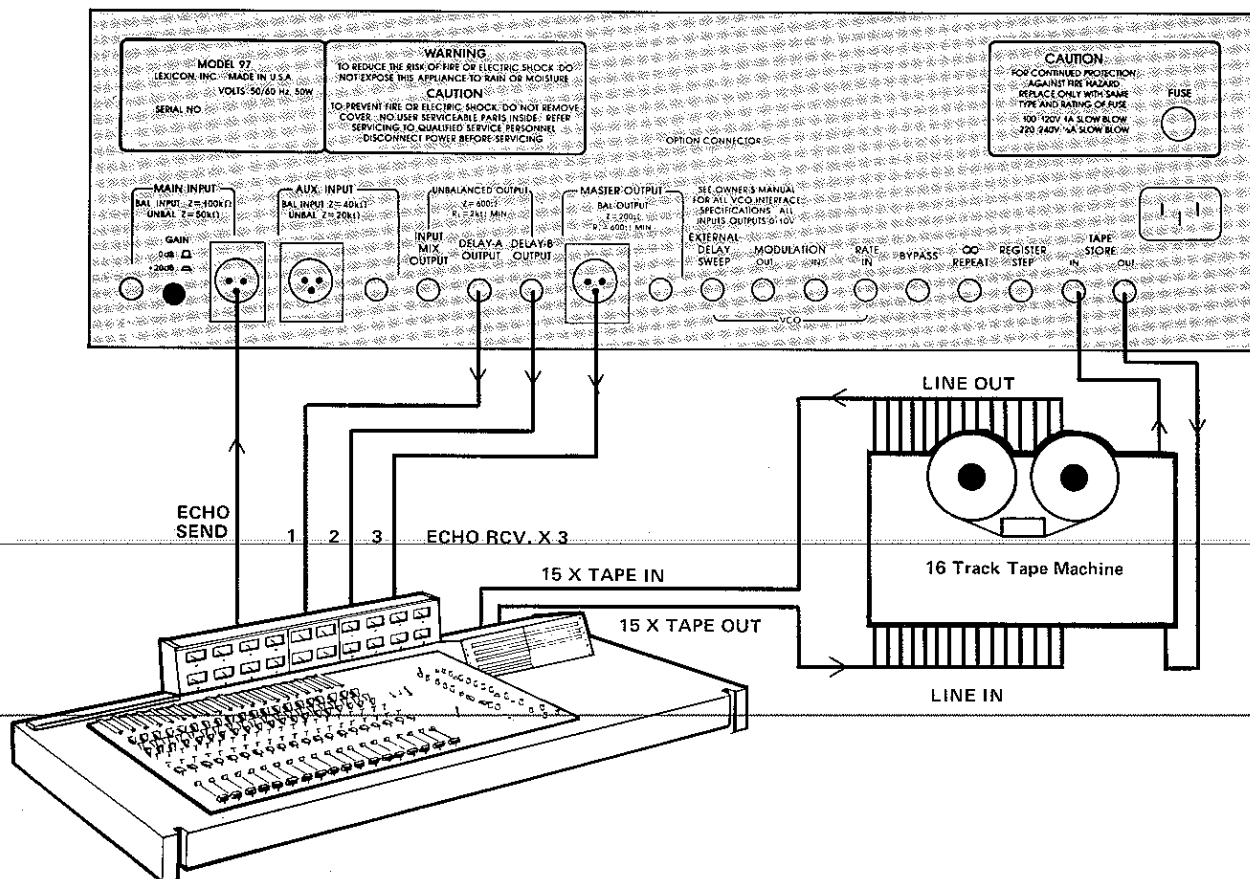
MODEL 97
LEXICON, INC. MADE IN U.S.A.
VOLTS 50/60 Hz, 50W
SERIAL NO

WARNING
TO REDUCE THE RISK OF FIRE OR ELECTRIC SHOCK DO NOT EXPOSE THIS APPLIANCE TO RAIN OR MOISTURE
CAUTION
TO PREVENT FIRE OR ELECTRIC SHOCK, DO NOT REMOVE COVER. NO USER SERVICEABLE PARTS INSIDE. REFER SERVICING TO QUALIFIED SERVICE PERSONNEL. DISCONNECT POWER BEFORE SERVICING

CAUTION
FOR CONTINUED PROTECTION AGAINST FIRE HAZARD REPLACE ONLY WITH SAME TYPE AND RATING OF FUSE
100-120V 1A SLOW BLOW
220-240V ½A SLOW BLOW

FUSE

OPTION CONNECTOR

MAIN INPUT
BAL INPUT Z=100kΩ
UNBAL Z=50kΩ
GAIN
0dB
+20dB

AUX. INPUT
BAL INPUT Z=40kΩ
UNBAL Z=20kΩ

INPUT MIX OUTPUT

UNBALANCED OUTPUT
Z=600Ω
$R_L$=2kΩ MIN
DELAY-A OUTPUT
DELAY-B OUTPUT

MASTER OUTPUT
BAL OUTPUT
Z=200Ω
$R_L$=600Ω MIN

SEE OWNER'S MANUAL FOR ALL VCO INTERFACE SPECIFICATIONS. ALL INPUTS OUTPUTS 0-10V

EXTERNAL DELAY SWEEP
MODULATION OUT IN
RATE IN
VCO
BYPASS
∞ REPEAT
REGISTER STEP
TAPE STORE IN OUT

LINE OUT
ECHO SEND
1 2 3 ECHO RCV. X 3
15 X TAPE IN
15 X TAPE OUT
16 Track Tape Machine
LINE IN